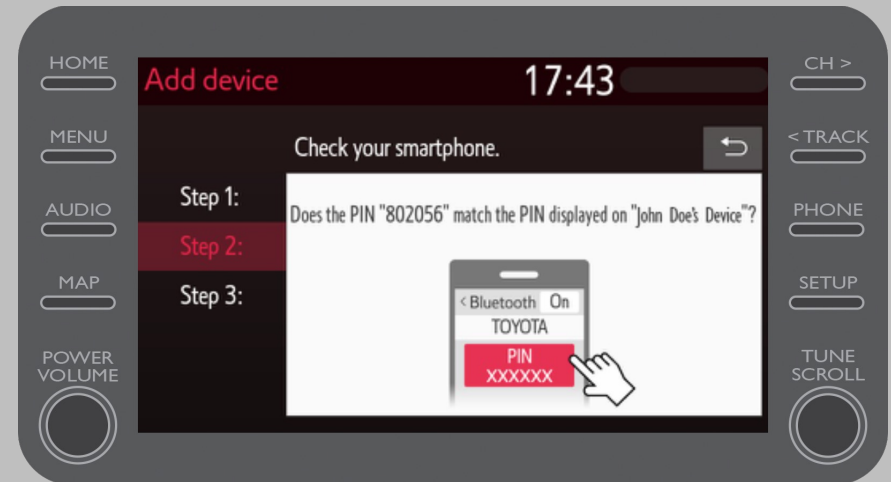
HOME

MENU

AUDIO

MAP

POWER VOLUME

Add device

17:43

Check your smartphone.

Step 1:

Step 2:

Step 3:

Does the PIN "802056" match the PIN displayed on "John Doe's Device"?

< Bluetooth On

TOYOTA

PIN XXXXXX

CH >

< TRACK

PHONE

SETUP

TUNE SCROLL